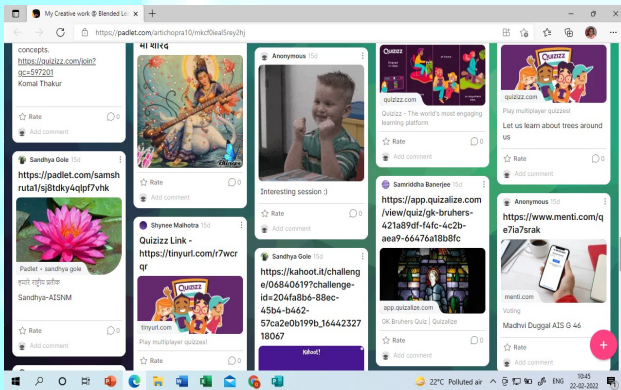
My Creative work @ Blended Le
https://padlet.com/artichopra10/mkcf0eal5rey2hj

concepts.
https://quizizz.com/join?gc=597201
Komal Thakur
Rate
Add comment

माँ शारदे
Rate
Add comment

Anonymous 15d
Interesting session :)
Rate
Add comment

quizizz.com
Quizizz - The world's most engaging learning platform
Rate
Add comment

quizizz.com
Play multiplayer quizzes!
Let us learn about trees around us
Rate
Add comment

Sandhya Gole 15d
https://padlet.com/samshruta1/sj8tdky4qlpf7vhk
Padlet • sandhya gole
हमारे राष्ट्रीय प्रतीक
Sandhya-AISNM
Rate
Add comment

Shynee Malhotra 15d
Quizizz Link - https://tinyurl.com/r7wcrqr
Quizizz
tinyurl.com
Play multiplayer quizzes!
Rate

Sandhya Gole 15d
https://kahoot.it/challenge/06840619?challenge-id=204fa8b6-88ec-45b4-b462-57ca2e0b199b_1644232718067
Kahoot!

Samriddha Banerjee 15d
https://app.quizalize.com/view/quiz/gk-bruhers-421a89df-f4fc-4c2b-aea9-66476a18b8fc
app.quizalize.com
GK Bruhers Quiz | Quizalize
Rate
Add comment

Anonymous 15d
https://www.menti.com/qe7ia7srak
menti.com
Voting
Madhvi Duggal AIS G 46
Rate
Add comment

22°C Polluted air
ENG
10:45
22-02-2022